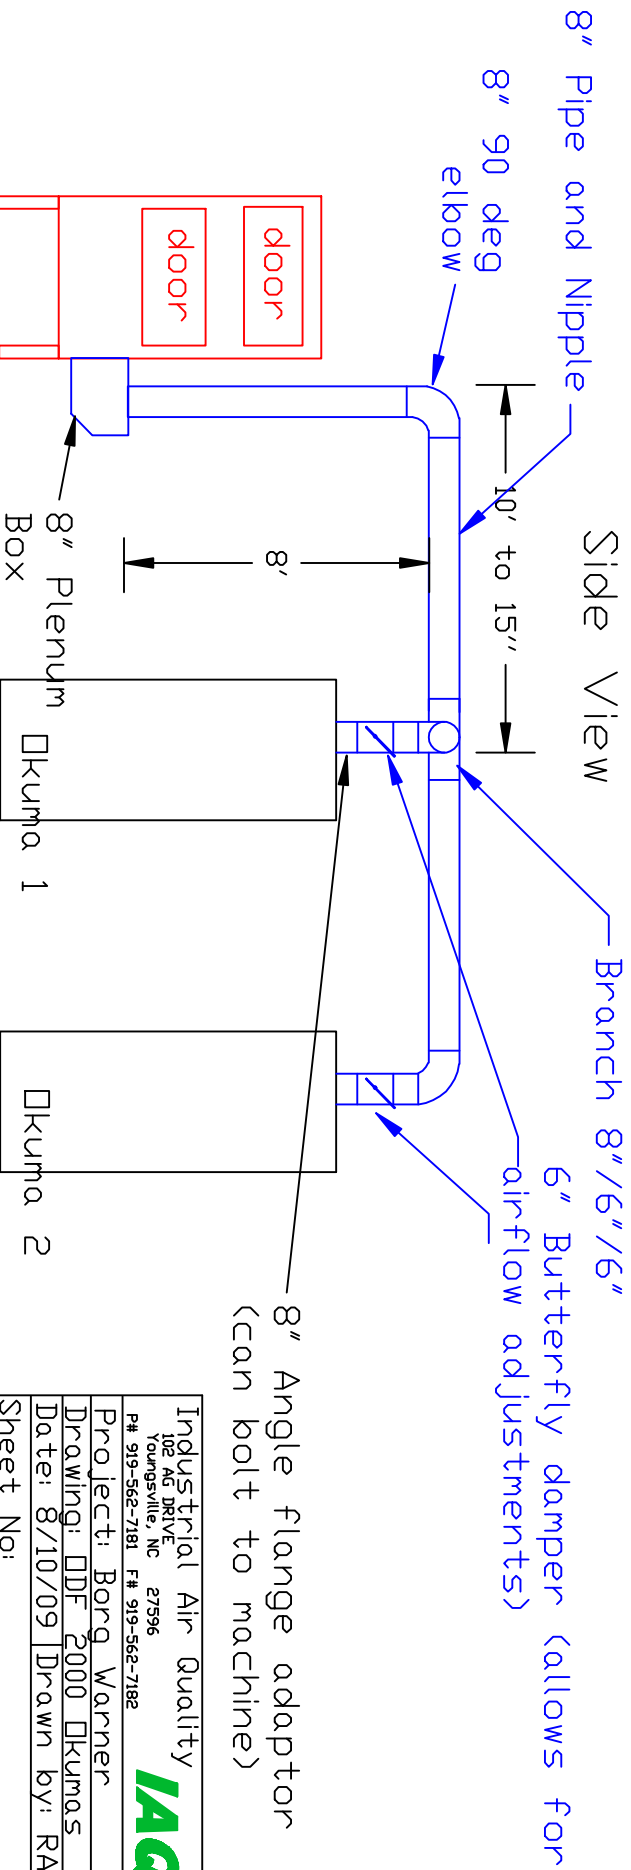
Side View

8" Pipe and Nipple

8" 90 deg elbow

door

door

10' to 15'

8'

8" Plenum Box

□kuma 1

□kuma 2

Branch 8"/6"/6"

6" Butterfly damper (allows for airflow adjustments)

8" Angle flange adaptor (can bolt to machine)

Industrial Air Quality
102 AG DRIVE
Youngsville, NC 27596
P# 919-562-7181 F# 919-562-7182
IA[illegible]

Project: Borg Warner

Drawing: □DF 2000 □kumas

Date: 8/10/09 | Drawn by: RA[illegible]

Sheet No: